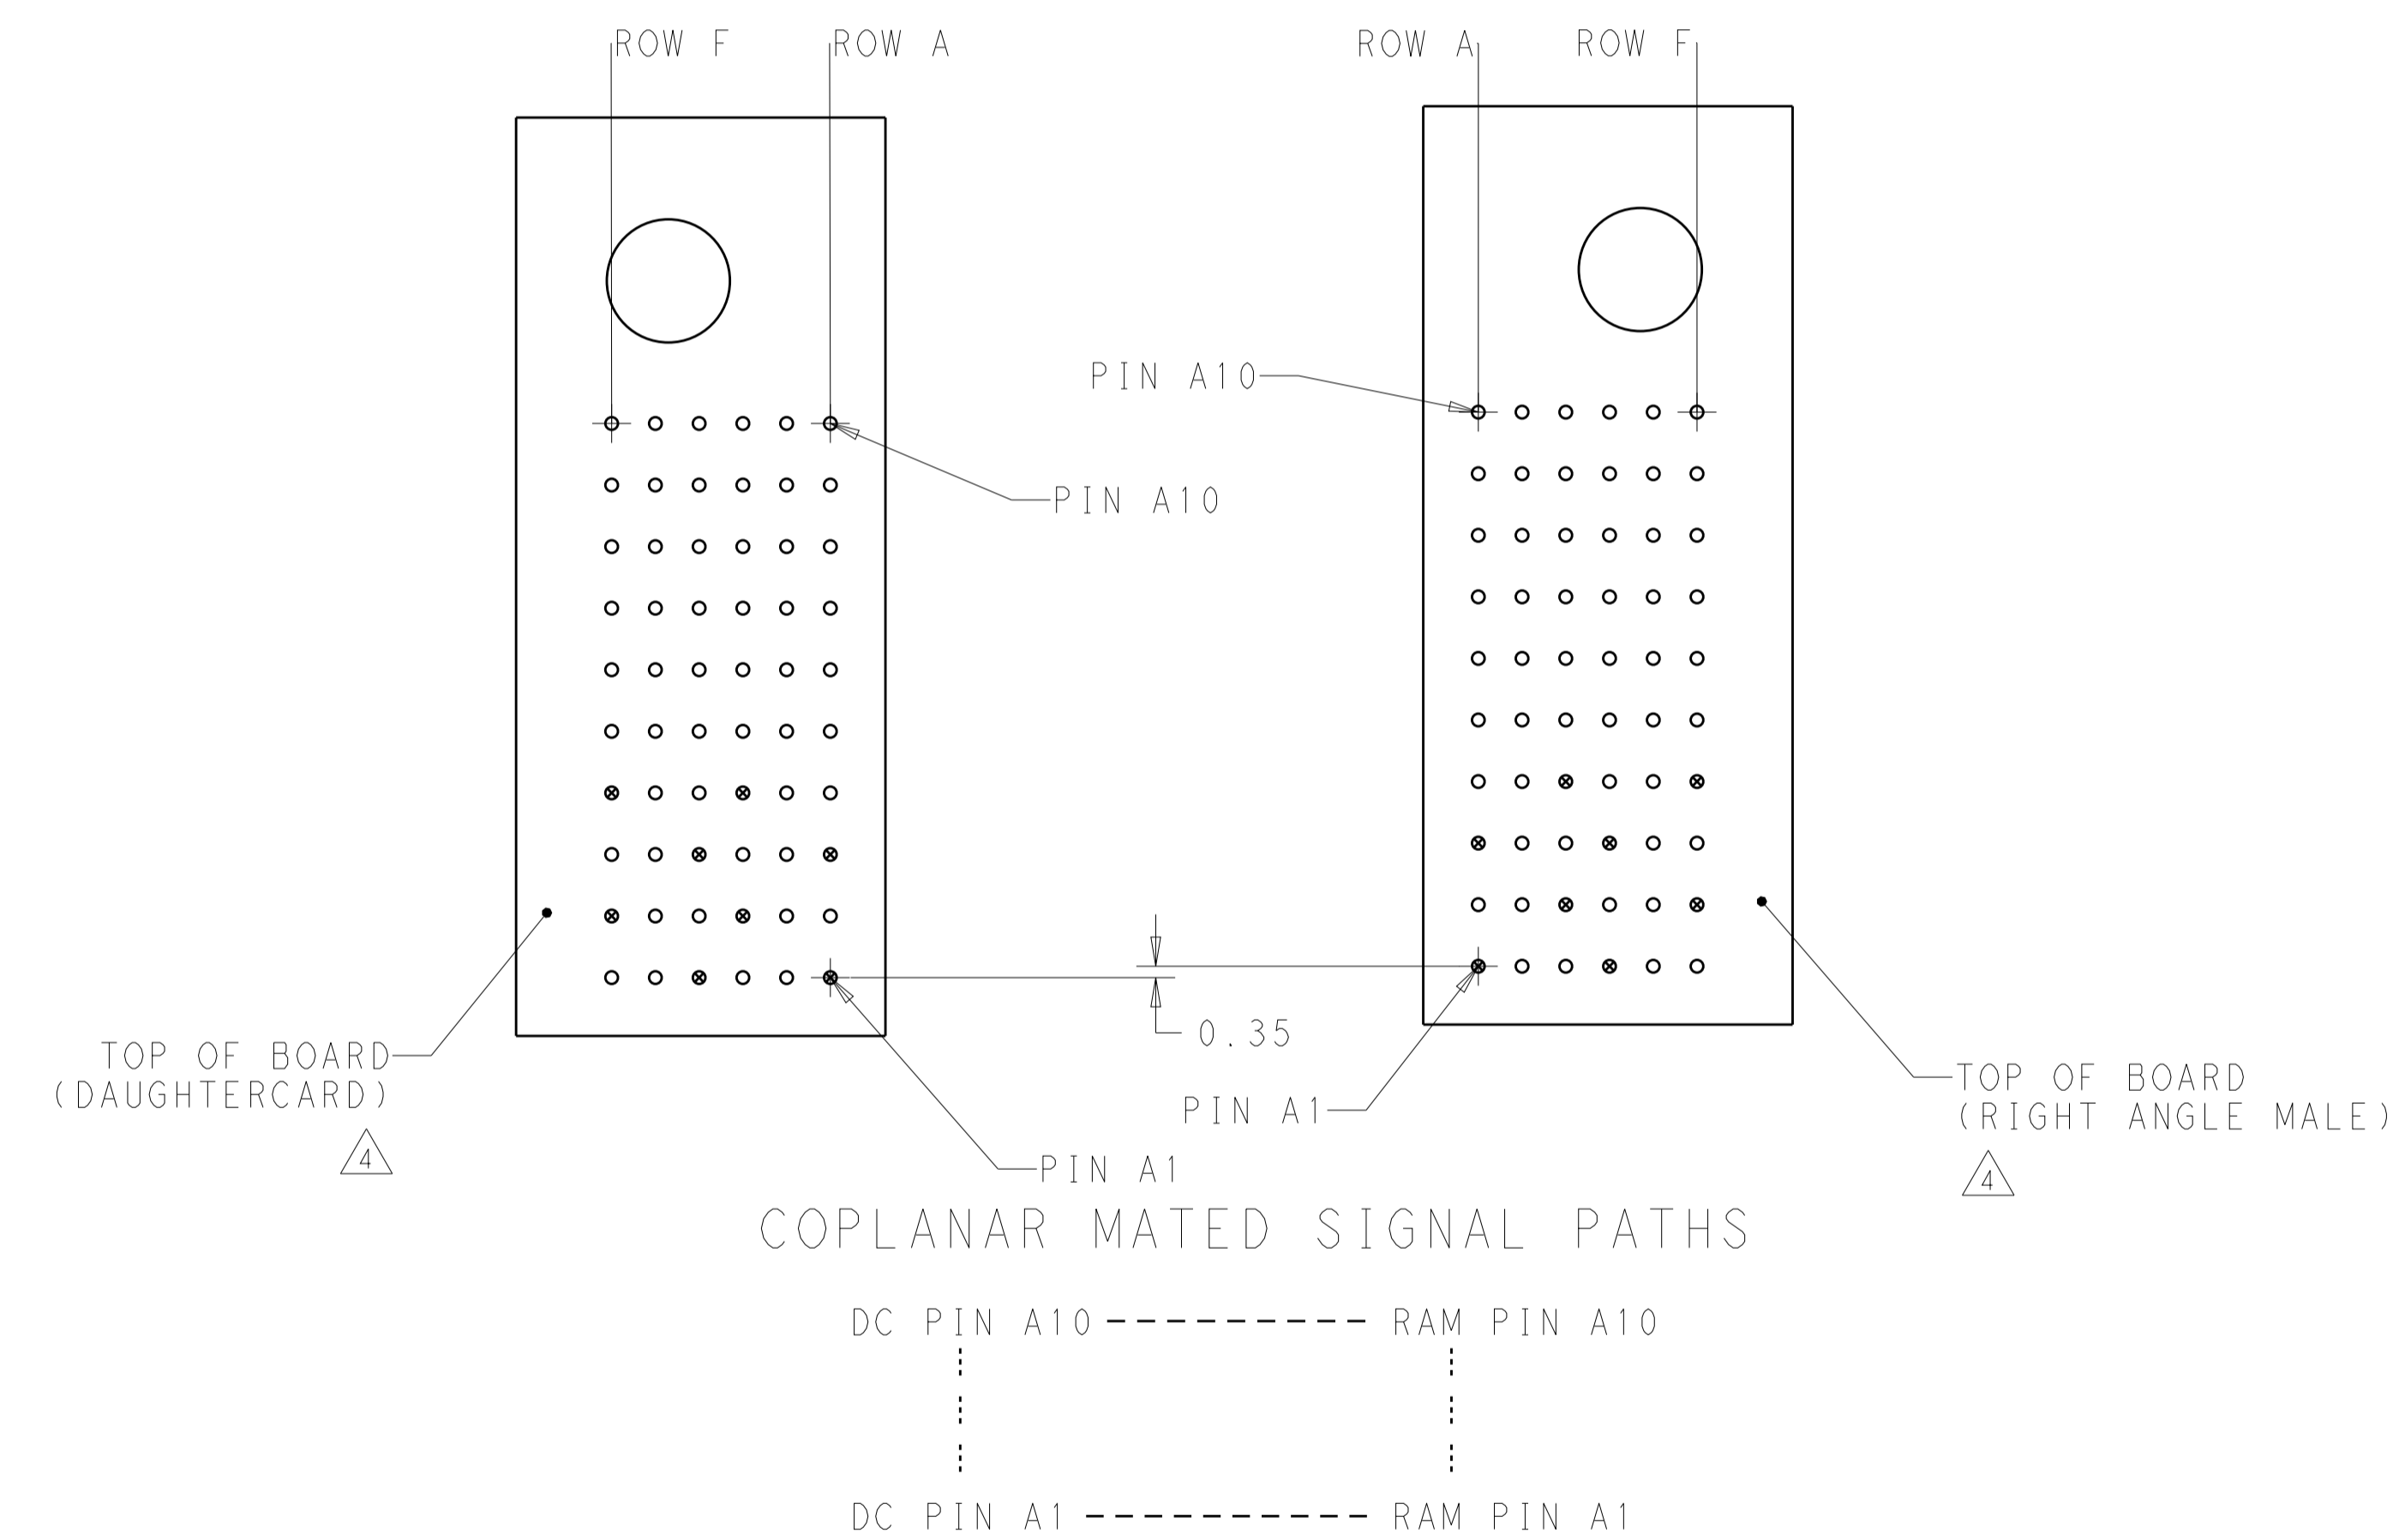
ROW F ROW A

ROW A ROW F

PIN A10

PIN A10

0.35

TOP OF BOARD (DAUGHTERCARD)

4

PIN A1

PIN A1

TOP OF BOARD (RIGHT ANGLE MALE)

4

COPLANAR MATED SIGNAL PATHS

DC PIN A10 RAM PIN A10

DC PIN A1 RAM PIN A1